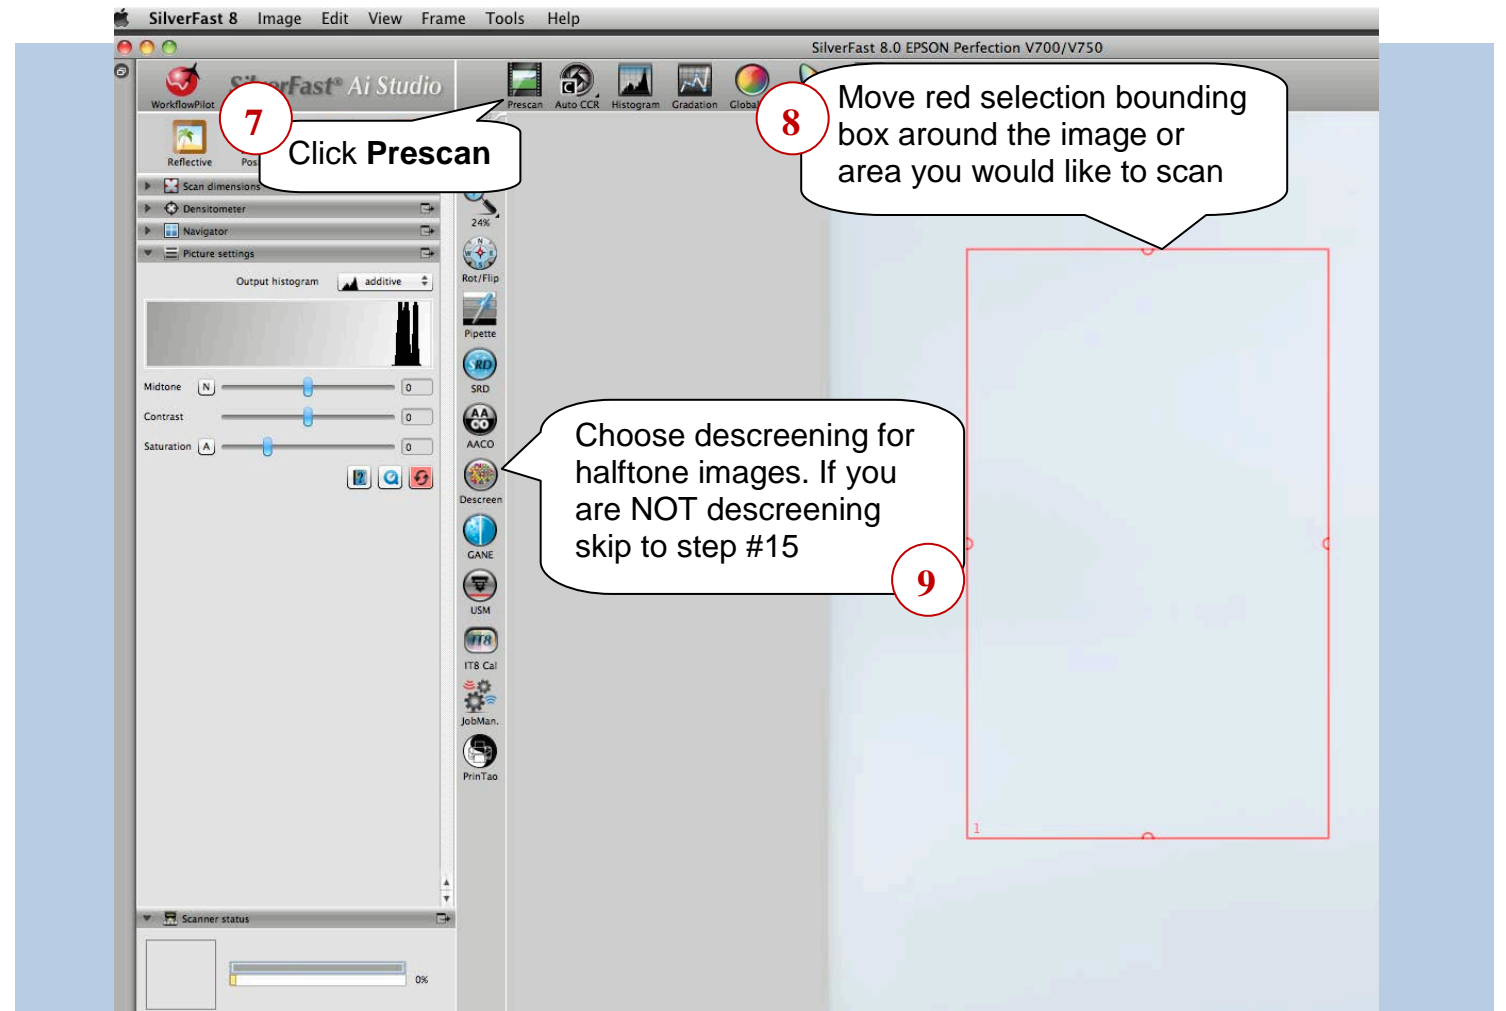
SilverFast 8 Image Edit View Frame Tools Help

SilverFast 8.0 EPSON Perfection V700/V750

WorkflowPilot

SilverFast® Ai Studio

7

Click **Prescan**

Reflective Pos

Prescan Auto CCR Histogram Gradation Global

8

Move red selection bounding box around the image or area you would like to scan

Scan dimensions

Densitometer

Navigator

Picture settings

Output histogram additive

Midtone N 0

Contrast 0

Saturation A 0

24%

Rot/Flip

Pipette

SRD

AACO

Descreen

GANE

USM

IT8 Cal

JobMan.

PrinTao

Choose descreening for halftone images. If you are NOT descreening skip to step #15

9

1

Scanner status

0%